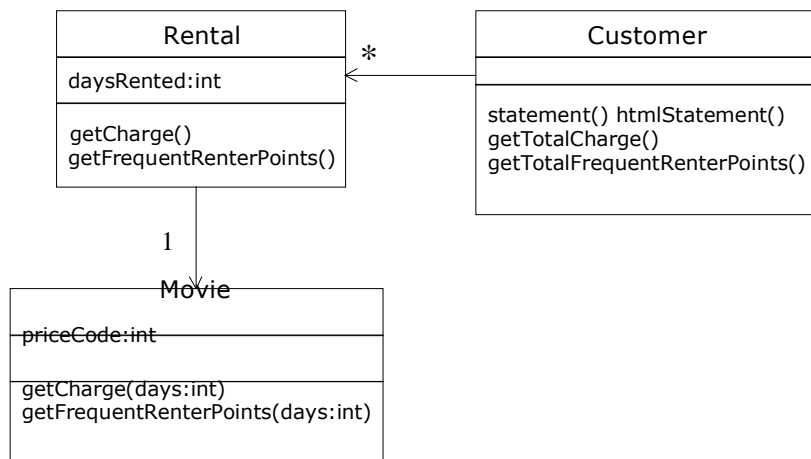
Rental

daysRented:int

getCharge()
getFrequentRenterPoints()

*

Customer

statement() htmlStatement()
getTotalCharge()
getTotalFrequentRenterPoints()

1

Movie

priceCode:int

getCharge(days:int)
getFrequentRenterPoints(days:int)